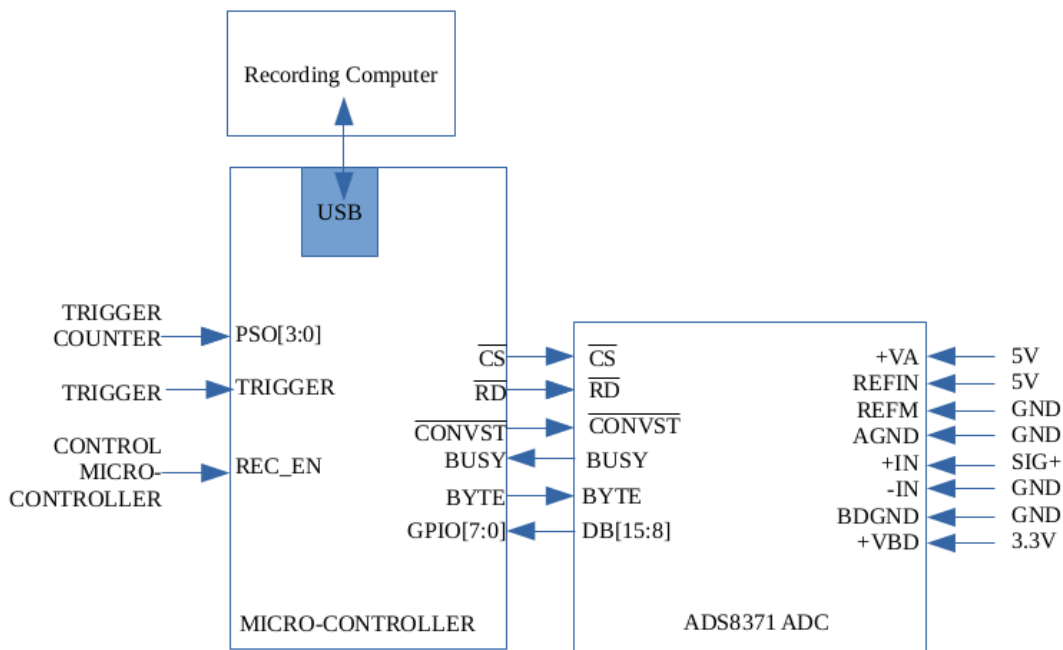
Recording Computer

USB

TRIGGER COUNTER
TRIGGER
CONTROL MICRO-CONTROLLER

PSO[3:0]
TRIGGER
REC_EN

$\overline{CS}$
$\overline{RD}$
$\overline{CONVST}$
BUSY
BYTE
GPIO[7:0]

MICRO-CONTROLLER

$\overline{CS}$
$\overline{RD}$
$\overline{CONVST}$
BUSY
BYTE
DB[15:8]

+VA
REFIN
REFM
AGND
+IN
-IN
BDGND
+VBD

5V
5V
GND
GND
SIG+
GND
GND
3.3V

ADS8371 ADC